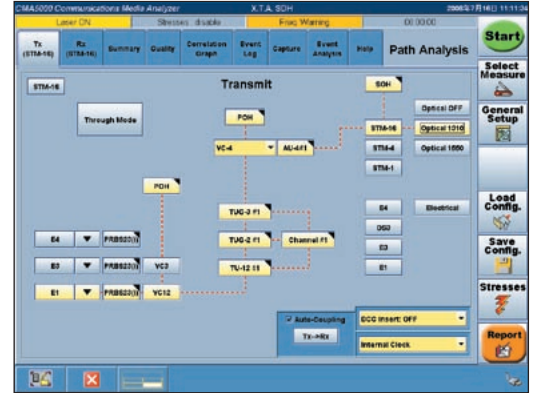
CMA5000 Communications Media Analyzer X.T.A. SOH 2008年7月16日 11:11:34

Laser ON Stresses disable Freq. Warning 00:00:00

Tx (STM-16) Rx (STM-16) Summary Quality Correlation Graph Event Log Capture Event Analysis Help Path Analysis

Start

Select Measure

General Setup

Load Config.

Save Config.

Stresses

Report

Transmit

STM-16

Through Mode

POH

SOH

VC-4

AU-4 #1

Optical OFF

STM-16

Optical 1310

STM-4

Optical 1550

STM-1

POH

TUG-3 #1

E4

Electrical

DS3

TUG-2 #1

Channel #1

E3

TU-12 #1

E1

E4 PRBS23(I)

E3 PRBS23(I) VC3

E1 PRBS20(I) VC12

Auto-Coupling

Tx-->Rx

DCC Insert: OFF

Internal Clock